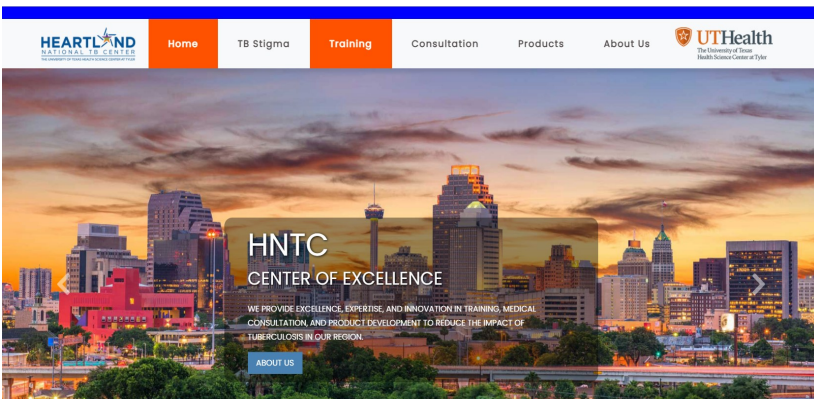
HEARTLAND NATIONAL TB CENTER
THE UNIVERSITY OF TEXAS HEALTH SCIENCE CENTER AT TYLER

Home TB Stigma Training Consultation Products About Us

UTHealth
The University of Texas Health Science Center at Tyler

HNTC
CENTER OF EXCELLENCE

WE PROVIDE EXCELLENCE, EXPERTISE, AND INNOVATION IN TRAINING, MEDICAL CONSULTATION, AND PRODUCT DEVELOPMENT TO REDUCE THE IMPACT OF TUBERCULOSIS IN OUR REGION.

ABOUT US